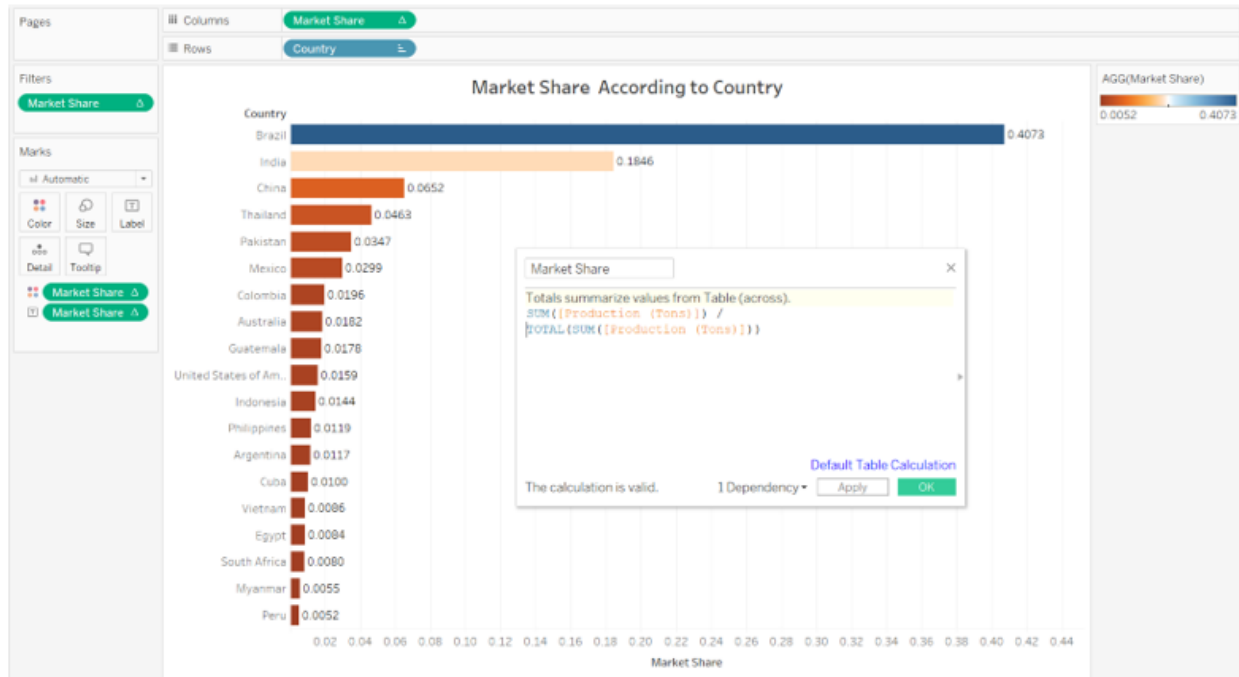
Pages

Columns Market Share Δ

Rows Country

Filters

Market Share Δ

Marks

Automatic

Color Size Label

Detail Tooltip

Market Share Δ

Market Share Δ

Market Share According to Country

Country

Brazil 0.4073
India 0.1846
China 0.0652
Thailand 0.0463
Pakistan 0.0347
Mexico 0.0299
Colombia 0.0196
Australia 0.0182
Guatemala 0.0178
United States of Am.. 0.0159
Indonesia 0.0144
Philippines 0.0119
Argentina 0.0117
Cuba 0.0100
Vietnam 0.0086
Egypt 0.0084
South Africa 0.0080
Myanmar 0.0055
Peru 0.0052

0.02 0.04 0.06 0.08 0.10 0.12 0.14 0.16 0.18 0.20 0.22 0.24 0.26 0.28 0.30 0.32 0.34 0.36 0.38 0.40 0.42 0.44

Market Share

AGG(Market Share)

0.0052 0.4073

Market Share

Totals summarize values from Table (across).
SUM([Production (Tons)]) /
TOTAL(SUM([Production (Tons)]))

Default Table Calculation

The calculation is valid. 1 Dependency Apply OK